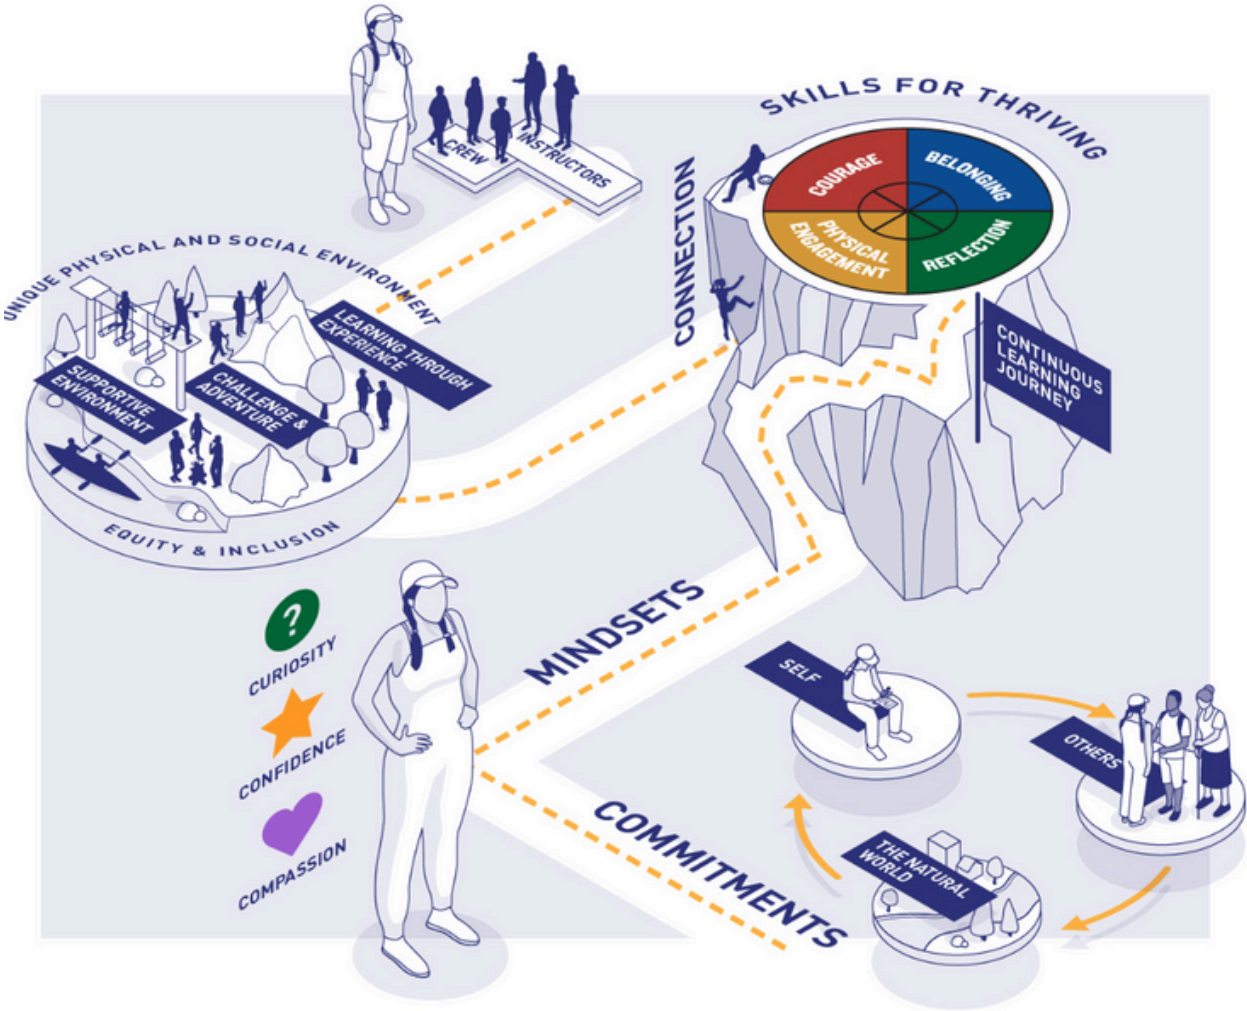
CREW
INSTRUCTORS

UNIQUE PHYSICAL AND SOCIAL ENVIRONMENT

SUPPORTIVE ENVIRONMENT

CHALLENGE & ADVENTURE

LEARNING THROUGH EXPERIENCE

EQUITY & INCLUSION

CONNECTION

SKILLS FOR THRIVING

COURAGE

BELONGING

PHYSICAL ENGAGEMENT

REFLECTION

CONTINUOUS LEARNING JOURNEY

CURIOSITY

CONFIDENCE

COMPASSION

MINDSETS

COMMITMENTS

SELF

OTHERS

THE NATURAL WORLD